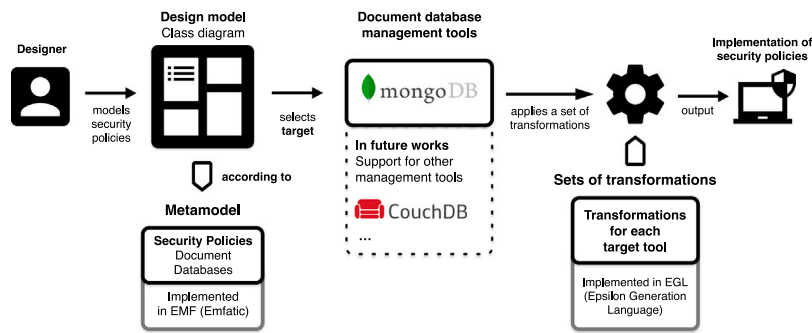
Designer

models security policies

Design model
Class diagram

according to

Metamodel

Security Policies
Document Databases

Implemented in EMF (Emfatic)

selects target

Document database management tools

mongoDB

In future works
Support for other management tools

CouchDB

...

applies a set of transformations

Sets of transformations

Transformations for each target tool

Implemented in EGL (Epsilon Generation Language)

output

Implementation of security policies